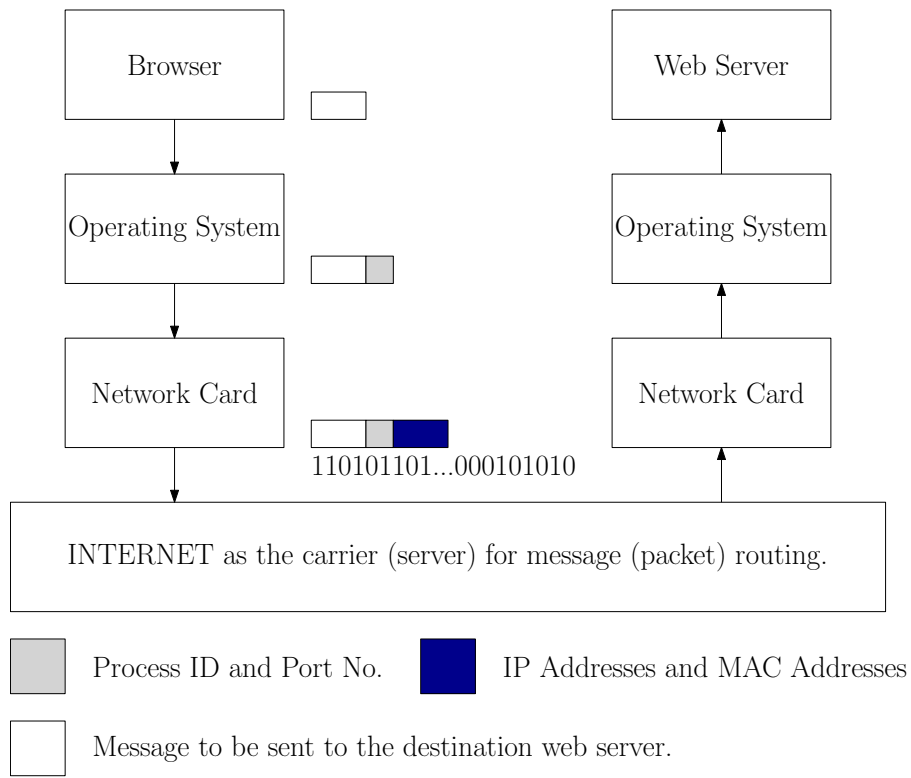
Browser

Web Server

Operating System

Operating System

Network Card

Network Card

110101101...000101010

INTERNET as the carrier (server) for message (packet) routing.

Process ID and Port No.

IP Addresses and MAC Addresses

Message to be sent to the destination web server.